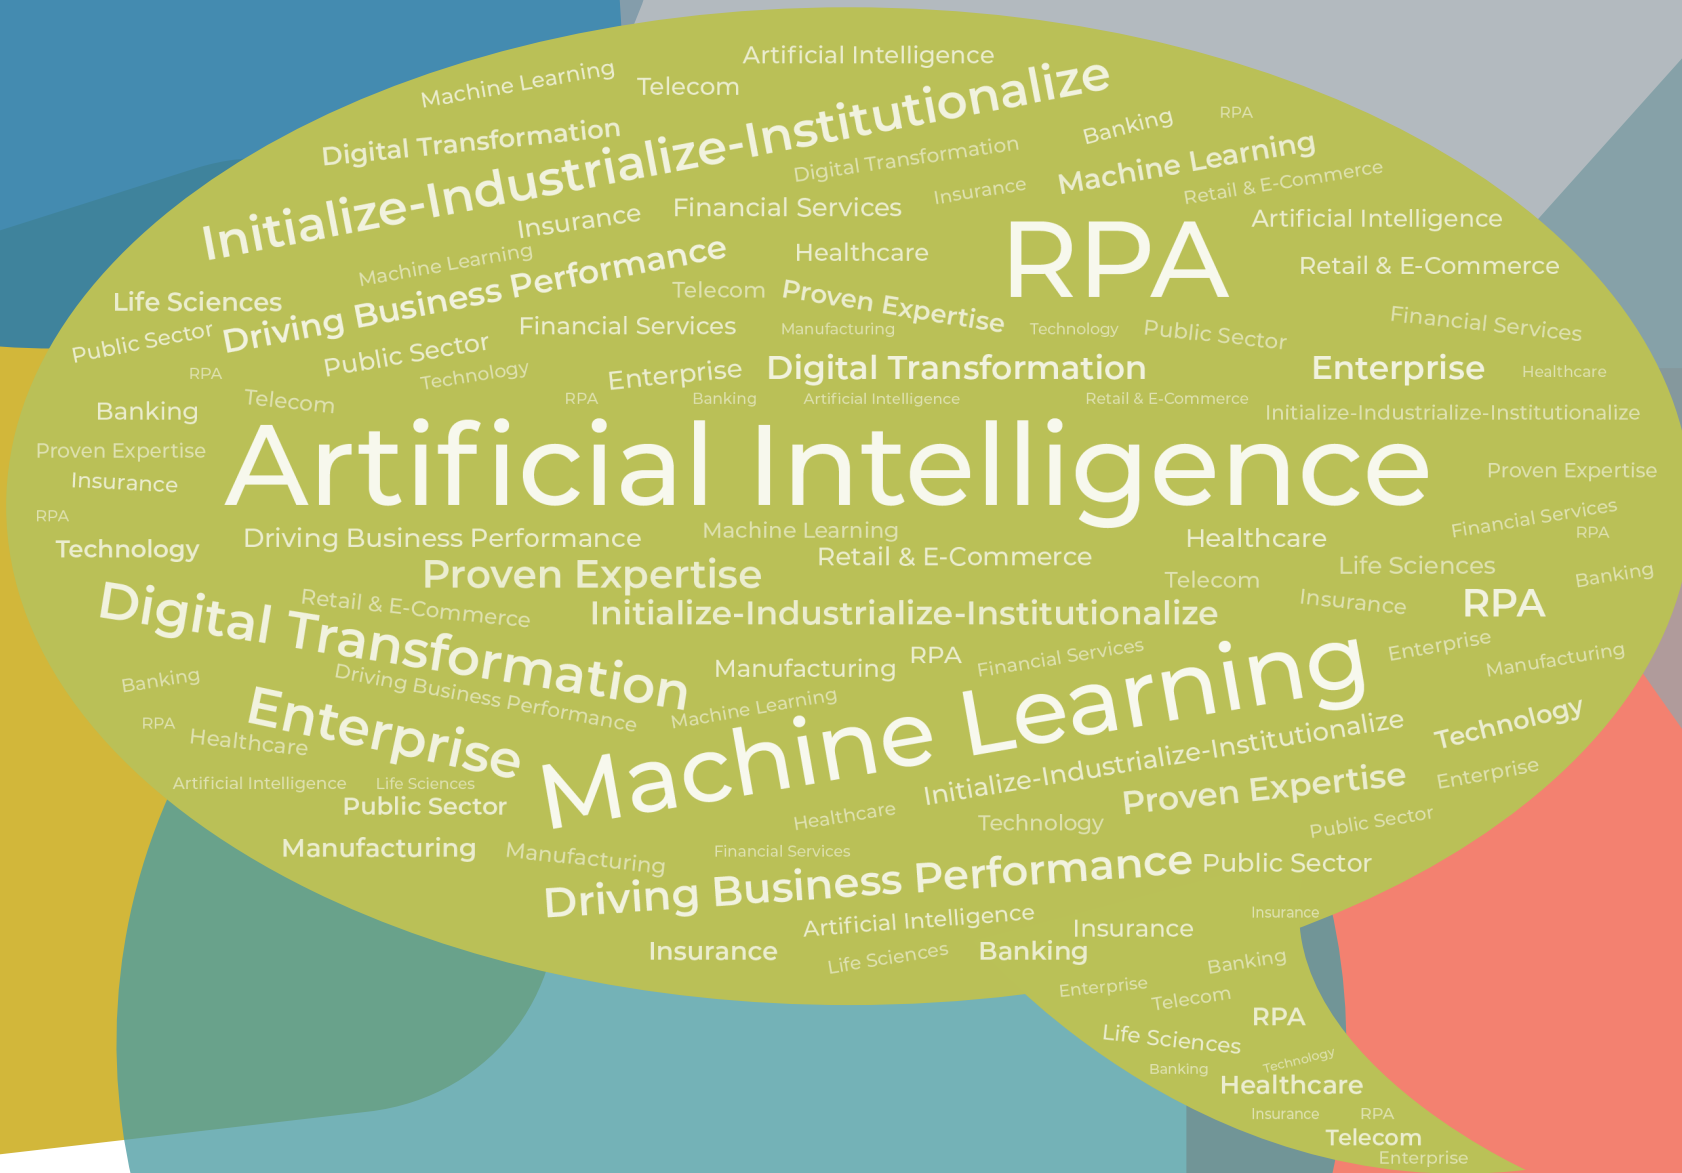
Artificial Intelligence
Machine Learning
Telecom
Initialize-Industrialize-Institutionalize
Digital Transformation
Banking
RPA
Digital Transformation
Machine Learning
Retail & E-Commerce
Insurance
Insurance
Financial Services
Artificial Intelligence
Machine Learning
Healthcare
RPA
Retail & E-Commerce
Life Sciences
Driving Business Performance
Telecom
Proven Expertise
Public Sector
Public Sector
Financial Services
Manufacturing
Technology
Public Sector
Financial Services
RPA
Technology
Enterprise
Digital Transformation
Enterprise
Healthcare
Banking
Telecom
RPA
Banking
Artificial Intelligence
Retail & E-Commerce
Initialize-Industrialize-Institutionalize
Proven Expertise
Artificial Intelligence
Proven Expertise
Insurance
RPA
Financial Services
Technology
Driving Business Performance
Machine Learning
RPA
Healthcare
Retail & E-Commerce
Proven Expertise
Life Sciences
Telecom
Banking
Digital Transformation
Retail & E-Commerce
Insurance
RPA
Initialize-Industrialize-Institutionalize
Enterprise
Manufacturing
RPA
Financial Services
Manufacturing
Banking
Driving Business Performance
Machine Learning
Enterprise
Machine Learning
RPA
Healthcare
Technology
Initialize-Industrialize-Institutionalize
Artificial Intelligence
Life Sciences
Proven Expertise
Enterprise
Public Sector
Healthcare
Technology
Public Sector
Manufacturing
Manufacturing
Financial Services
Driving Business Performance
Public Sector
Artificial Intelligence
Insurance
Insurance
Insurance
Life Sciences
Banking
Banking
Enterprise
Telecom
RPA
Life Sciences
Technology
Banking
Healthcare
Insurance
RPA
Telecom
Enterprise